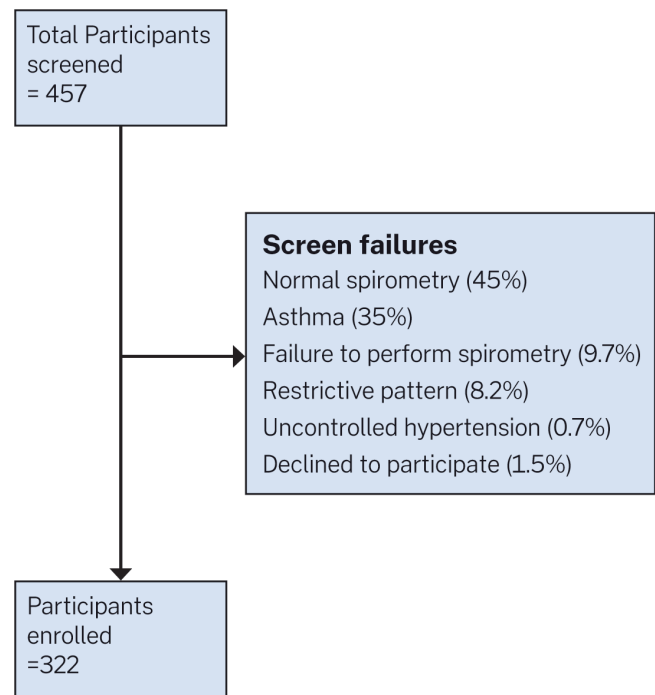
Total Participants screened = 457

Screen failures
Normal spirometry (45%)
Asthma (35%)
Failure to perform spirometry (9.7%)
Restrictive pattern (8.2%)
Uncontrolled hypertension (0.7%)
Declined to participate (1.5%)

Participants enrolled =322